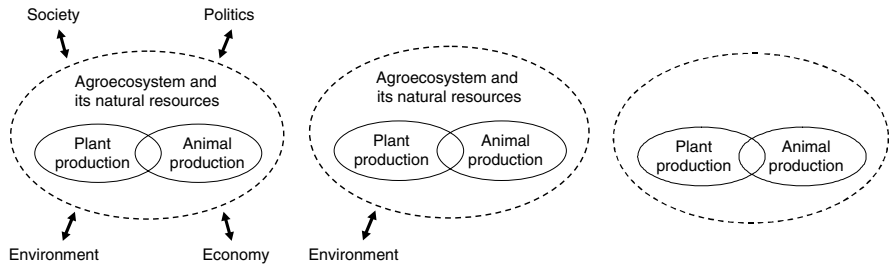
Society

Politics

Agroecosystem and its natural resources

Plant production

Animal production

Environment

Economy

Agroecosystem and its natural resources

Plant production

Animal production

Environment

Plant production

Animal production